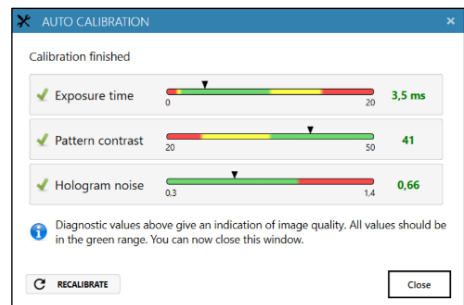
AUTO CALIBRATION

Calibration finished

Exposure time
0
20
3,5 ms

Pattern contrast
20
50
41

Hologram noise
0.3
1.4
0,66

Diagnostic values above give an indication of image quality. All values should be in the green range. You can now close this window.

RECALIBRATE

Close